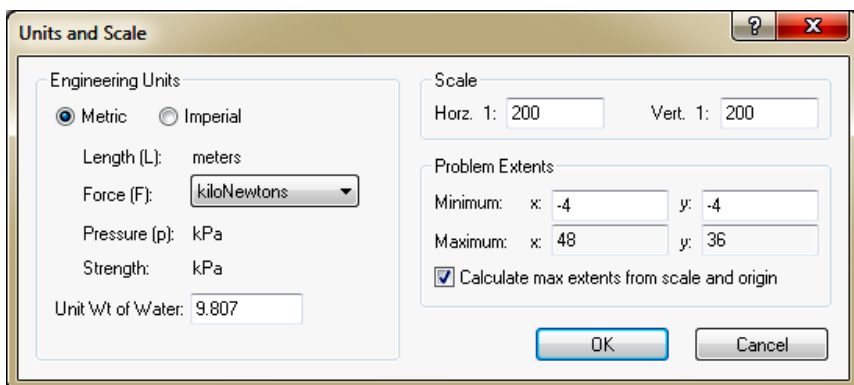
Units and Scale

?

X

Engineering Units

Metric

Imperial

Length (L): meters

Force (F): kiloNewtons

Pressure (p): kPa

Strength: kPa

Unit Wt of Water: 9.807

Scale

Horz. 1: 200

Vert. 1: 200

Problem Extents

Minimum: x: -4 y: -4

Maximum: x: 48 y: 36

Calculate max extents from scale and origin

OK

Cancel